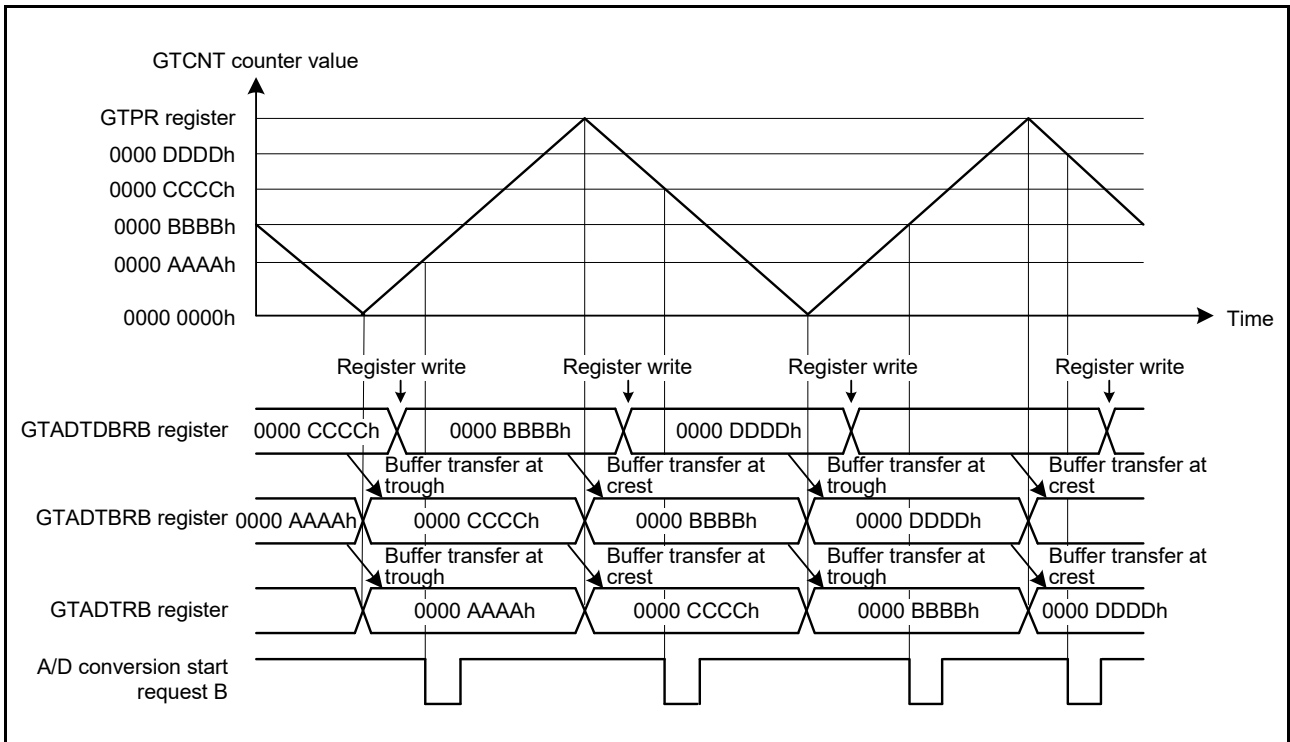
GTCNT counter value

GTPR register
0000 DDDDh
0000 CCCCh
0000 BBBBh
0000 AAAAh
0000 0000h

Time

Register write
Register write
Register write
Register write

GTADTDBRB register
0000 CCCCh
0000 BBBBh
0000 DDDDh

Buffer transfer at trough
Buffer transfer at crest
Buffer transfer at trough
Buffer transfer at crest

GTADTBRB register
0000 AAAAh
0000 CCCCh
0000 BBBBh
0000 DDDDh

Buffer transfer at trough
Buffer transfer at crest
Buffer transfer at trough
Buffer transfer at crest

GTADTRB register
0000 AAAAh
0000 CCCCh
0000 BBBBh
0000 DDDDh

A/D conversion start request B